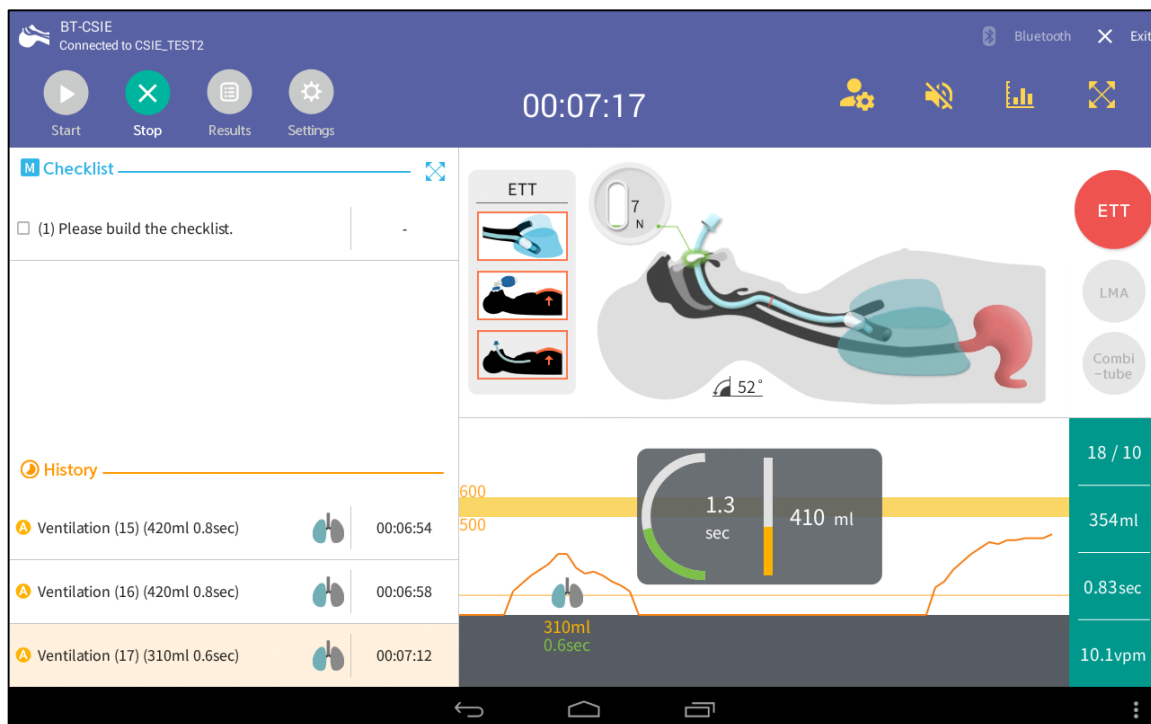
BT-CSIE
Connected to CSIE_TEST2

Bluetooth Exit

Start Stop Results Settings

00:07:17

M Checklist

(1) Please build the checklist. -

History

A Ventilation (15) (420ml 0.8sec) 00:06:54

A Ventilation (16) (420ml 0.8sec) 00:06:58

A Ventilation (17) (310ml 0.6sec) 00:07:12

ETT

7 N

52°

ETT

LMA

Combi -tube

600

500

1.3 sec

410 ml

310ml
0.6sec

18 / 10

354ml

0.83sec

10.1vpm